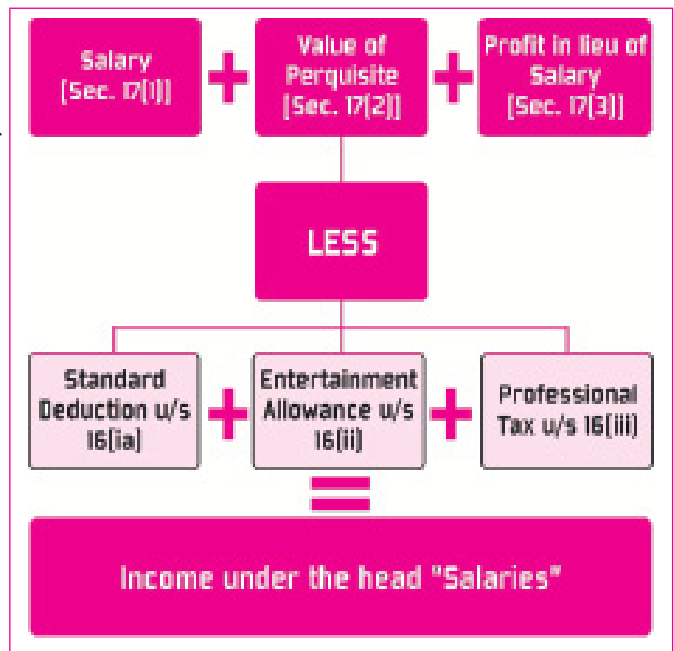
Salary [Sec. 17(1)]

+

Value of Perquisite [Sec. 17(2)]

+

Profit in lieu of Salary [Sec. 17(3)]

LESS

Standard Deduction u/s 16(ia)

+

Entertainment Allowance u/s 16(ii)

+

Professional Tax u/s 16(iii)

=

Income under the head "Salaries"